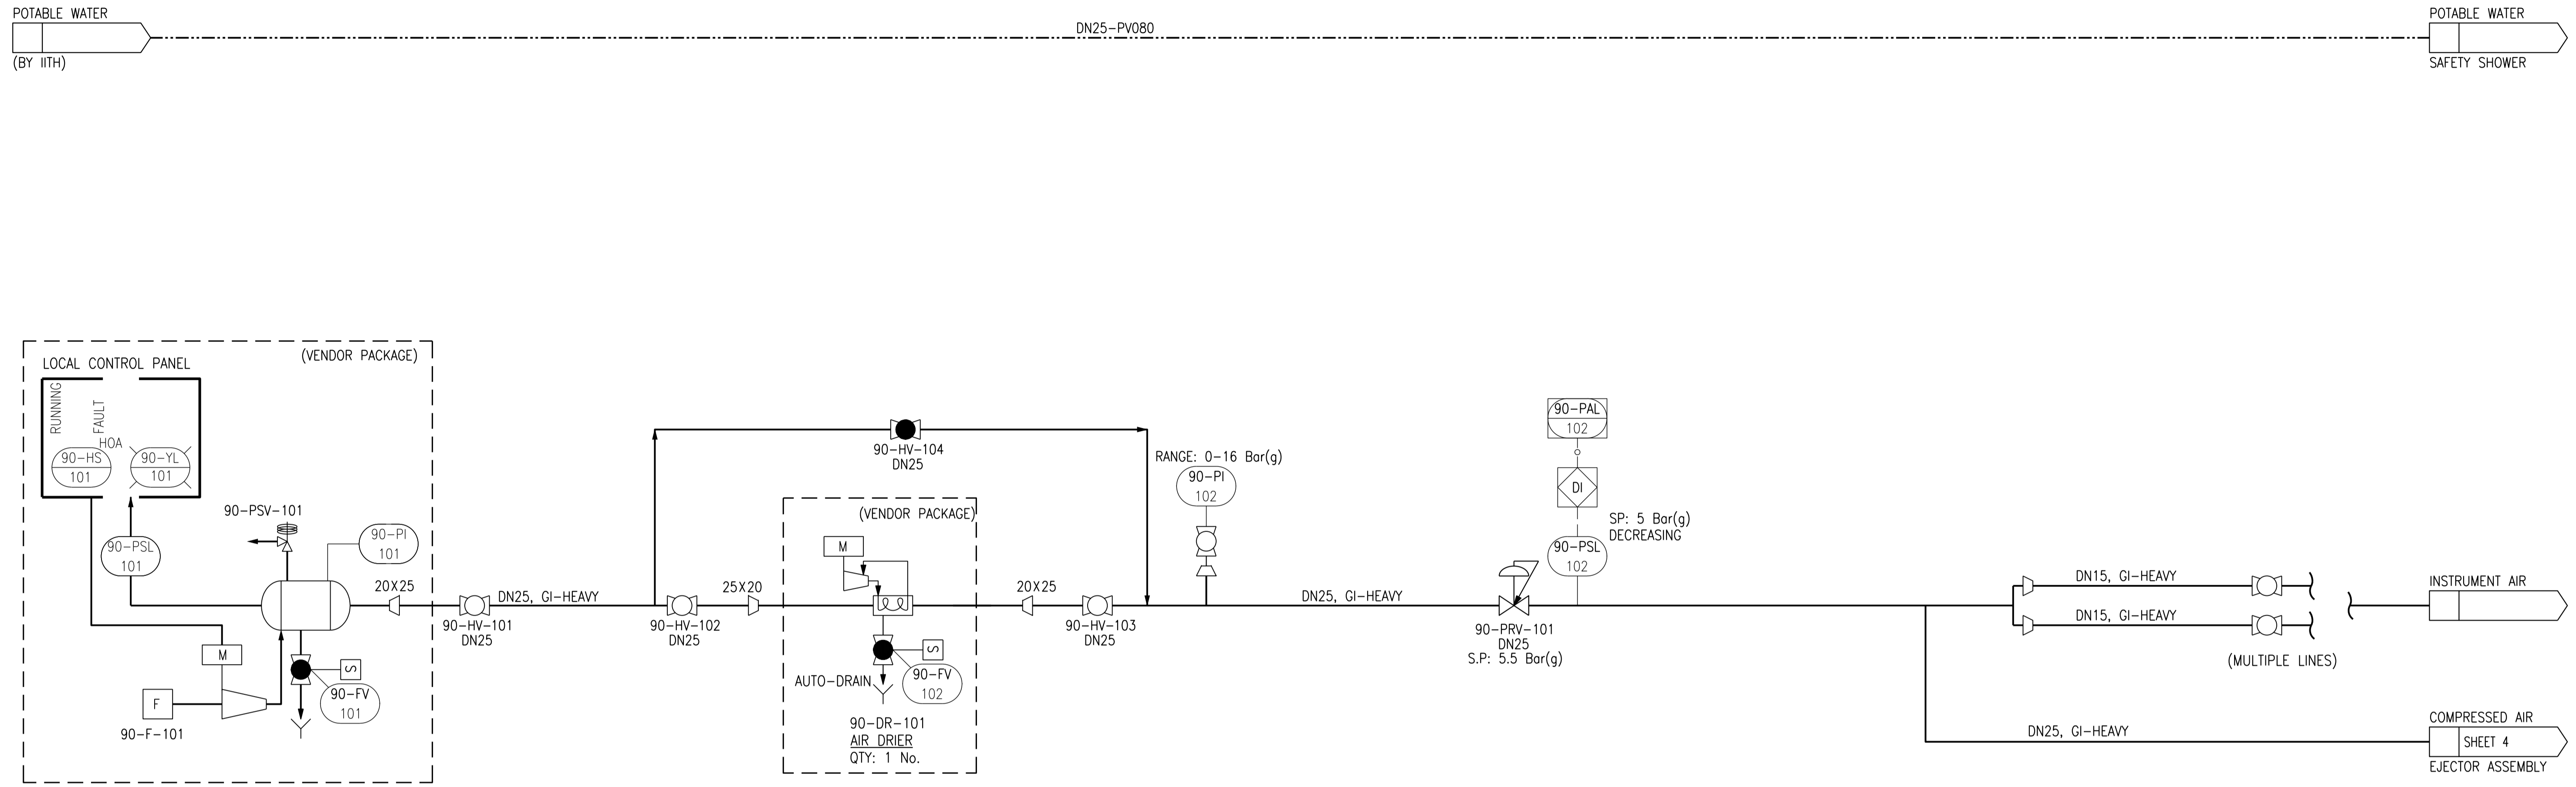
POTABLE WATER
(BY IITH)

DN25-PV080

POTABLE WATER
SAFETY SHOWER

LOCAL CONTROL PANEL

(VENDOR PACKAGE)

RUNNING

FAULT

HOA

90-HS
101

90-YL
101

90-PSV-101

90-PI
101

90-PSL
101

20X25

M

F

90-F-101

90-FV
101

S

90-HV-101
DN25

DN25, GI-HEAVY

90-HV-104
DN25

90-HV-102
DN25

25X20

(VENDOR PACKAGE)

M

S

AUTO-DRAIN

90-FV
102

90-DR-101
AIR DRIER
QTY: 1 No.

20X25

90-HV-103
DN25

RANGE: 0-16 Bar(g)

90-PI
102

DN25, GI-HEAVY

90-PAL
102

DI

SP: 5 Bar(g)
DECREASING

90-PSL
102

90-PRV-101
DN25
S.P: 5.5 Bar(g)

DN15, GI-HEAVY

DN15, GI-HEAVY

(MULTIPLE LINES)

INSTRUMENT AIR

DN25, GI-HEAVY

COMPRESSED AIR
SHEET 4
EJECTOR ASSEMBLY